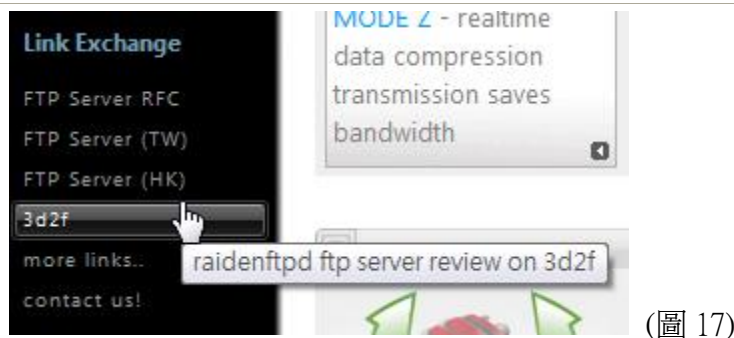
Link Exchange

FTP Server RFC

FTP Server (TW)

FTP Server (HK)

3d2f

more links..

contact us!

MODE Z - realtime data compression transmission saves bandwidth

raidenftpd ftp server review on 3d2f

(圖 17)